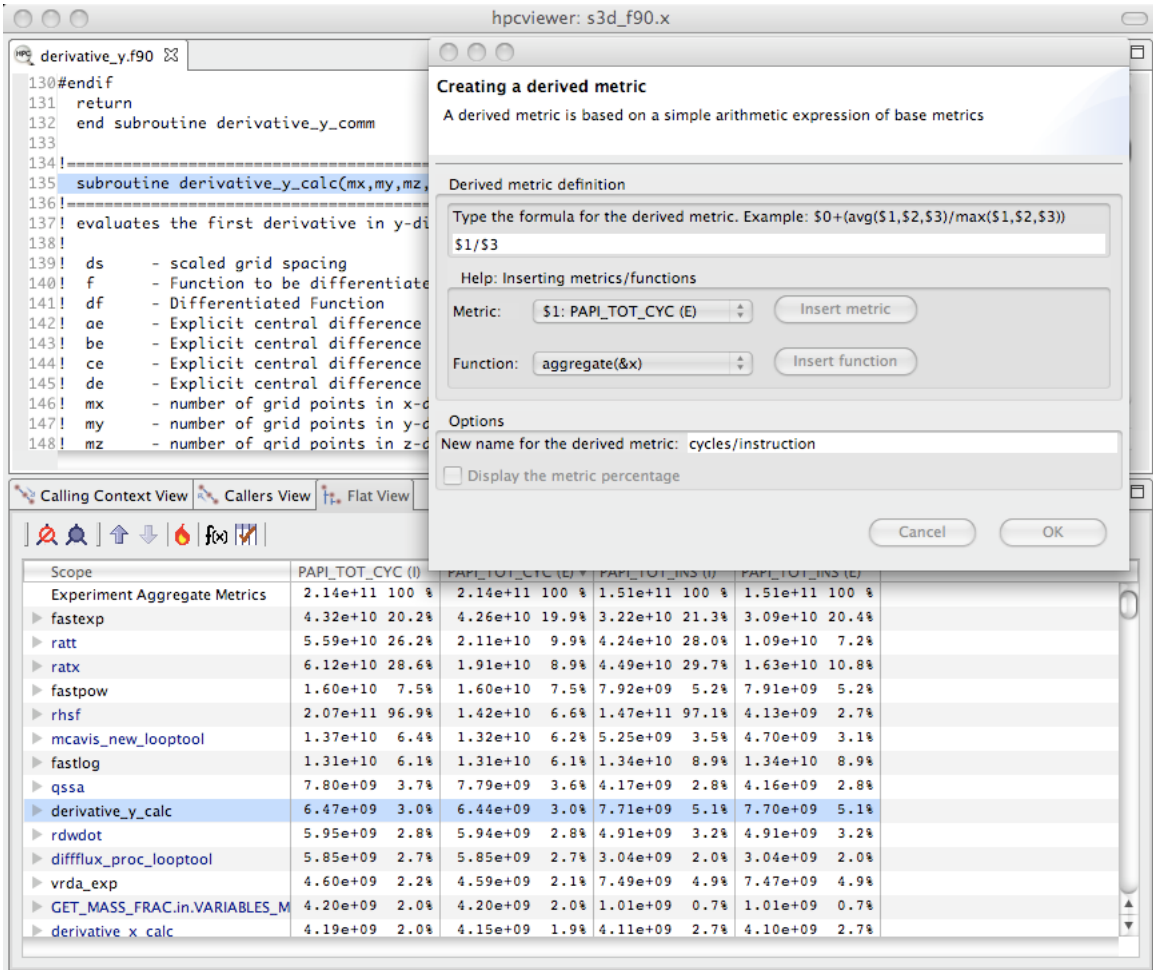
hpcviewer: s3d_f90.x

derivative_y.f90

130#endif
131 return
132 end subroutine derivative_y_comm
133
134!===============================
135 subroutine derivative_y_calc(mx,my,mz,
136!===============================
137! evaluates the first derivative in y-di
138!
139! ds - scaled grid spacing
140! f - Function to be differentiate
141! df - Differentiated Function
142! ae - Explicit central difference
143! be - Explicit central difference
144! ce - Explicit central difference
145! de - Explicit central difference
146! mx - number of grid points in x-d
147! my - number of grid points in y-d
148! mz - number of grid points in z-d

Creating a derived metric
A derived metric is based on a simple arithmetic expression of base metrics

Derived metric definition
Type the formula for the derived metric. Example: $0+(avg($1,$2,$3)/max($1,$2,$3))
$1/$3
Help: Inserting metrics/functions
Metric: $1: PAPI_TOT_CYC (E) Insert metric
Function: aggregate(&x) Insert function

Options
New name for the derived metric: cycles/instruction
Display the metric percentage

Cancel OK

Calling Context View | Callers View | Flat View

| Scope | PAPI_TOT_CYC (I) | PAPI_TOT_CYC (E) | PAPI_TOT_INS (I) | PAPI_TOT_INS (E) |
|---|---|---|---|---|
| Experiment Aggregate Metrics | 2.14e+11 100 % | 2.14e+11 100 % | 1.51e+11 100 % | 1.51e+11 100 % |
| fastexp | 4.32e+10 20.2% | 4.26e+10 19.9% | 3.22e+10 21.3% | 3.09e+10 20.4% |
| ratt | 5.59e+10 26.2% | 2.11e+10 9.9% | 4.24e+10 28.0% | 1.09e+10 7.2% |
| ratx | 6.12e+10 28.6% | 1.91e+10 8.9% | 4.49e+10 29.7% | 1.63e+10 10.8% |
| fastpow | 1.60e+10 7.5% | 1.60e+10 7.5% | 7.92e+09 5.2% | 7.91e+09 5.2% |
| rhsf | 2.07e+11 96.9% | 1.42e+10 6.6% | 1.47e+11 97.1% | 4.13e+09 2.7% |
| mcavis_new_looptool | 1.37e+10 6.4% | 1.32e+10 6.2% | 5.25e+09 3.5% | 4.70e+09 3.1% |
| fastlog | 1.31e+10 6.1% | 1.31e+10 6.1% | 1.34e+10 8.9% | 1.34e+10 8.9% |
| qssa | 7.80e+09 3.7% | 7.79e+09 3.6% | 4.17e+09 2.8% | 4.16e+09 2.8% |
| derivative_y_calc | 6.47e+09 3.0% | 6.44e+09 3.0% | 7.71e+09 5.1% | 7.70e+09 5.1% |
| rdwdot | 5.95e+09 2.8% | 5.94e+09 2.8% | 4.91e+09 3.2% | 4.91e+09 3.2% |
| diffflux_proc_looptool | 5.85e+09 2.7% | 5.85e+09 2.7% | 3.04e+09 2.0% | 3.04e+09 2.0% |
| vrda_exp | 4.60e+09 2.2% | 4.59e+09 2.1% | 7.49e+09 4.9% | 7.47e+09 4.9% |
| GET_MASS_FRAC.in.VARIABLES_M | 4.20e+09 2.0% | 4.20e+09 2.0% | 1.01e+09 0.7% | 1.01e+09 0.7% |
| derivative_x_calc | 4.19e+09 2.0% | 4.15e+09 1.9% | 4.11e+09 2.7% | 4.10e+09 2.7% |